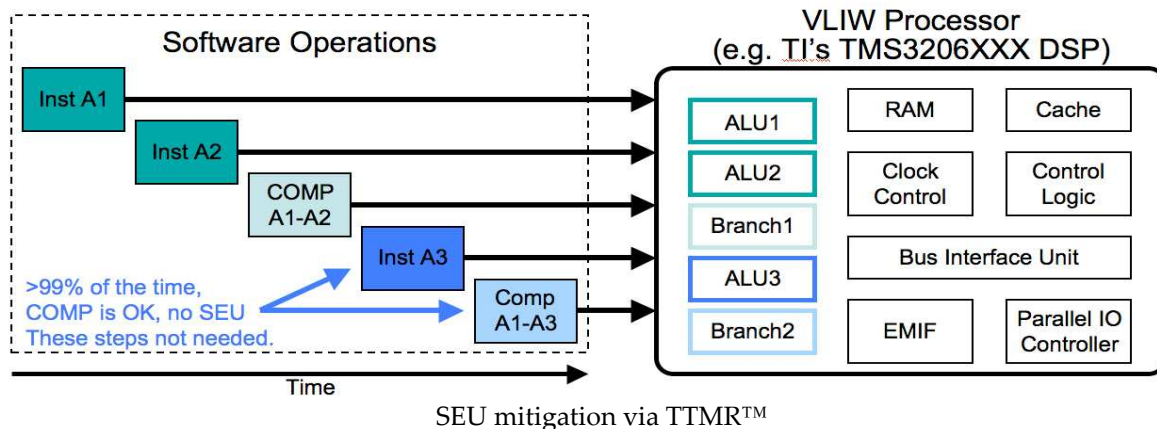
Software Operations

Inst A1

Inst A2

COMP A1-A2

Inst A3

Comp A1-A3

>99% of the time, COMP is OK, no SEU These steps not needed.

Time

VLIW Processor (e.g. TI's TMS3206XXX DSP)

ALU1

ALU2

Branch1

ALU3

Branch2

RAM

Cache

Clock Control

Control Logic

Bus Interface Unit

EMIF

Parallel IO Controller

SEU mitigation via TTMR™